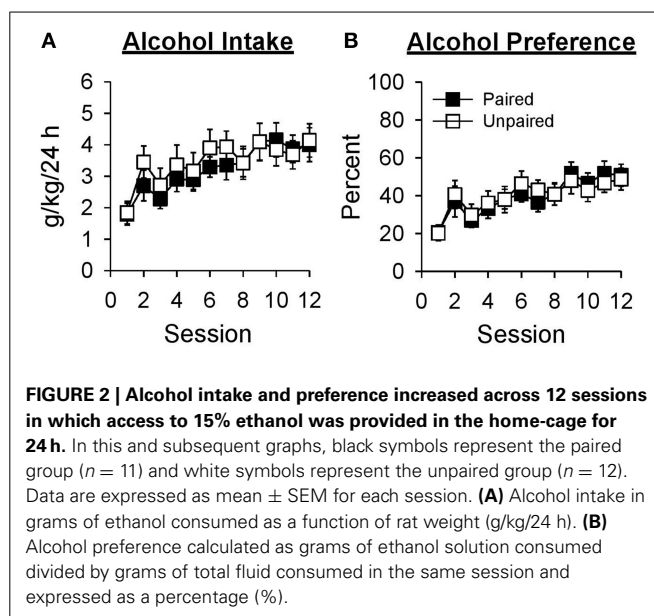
A Alcohol Intake

g/kg/24 h

6
5
4
3
2
1
0

0 2 4 6 8 10 12

Session

B Alcohol Preference

Percent

100
80
60
40
20
0

0 2 4 6 8 10 12

Session

Paired
Unpaired

**FIGURE 2 | Alcohol intake and preference increased across 12 sessions in which access to 15% ethanol was provided in the home-cage for 24 h.** In this and subsequent graphs, black symbols represent the paired group ($n = 11$) and white symbols represent the unpaired group ($n = 12$). Data are expressed as mean $\pm$ SEM for each session. **(A)** Alcohol intake in grams of ethanol consumed as a function of rat weight (g/kg/24 h). **(B)** Alcohol preference calculated as grams of ethanol solution consumed divided by grams of total fluid consumed in the same session and expressed as a percentage (%).